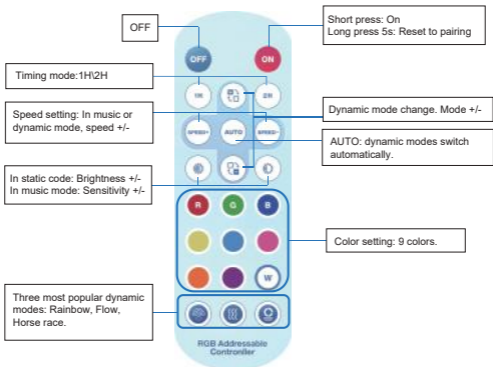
OFF

Short press: On
Long press 5s: Reset to pairing

Timing mode:1H\2H

Speed setting: In music or dynamic mode, speed +/-

Dynamic mode change. Mode +/-

AUTO: dynamic modes switch automatically.

In static code: Brightness +/-
In music mode: Sensitivity +/-

Color setting: 9 colors.

Three most popular dynamic modes: Rainbow, Flow, Horse race.

OFF

ON

1H

2H

SPEED-

AUTO

SPEED+

R

G

B

W

RGB Addressable Controller